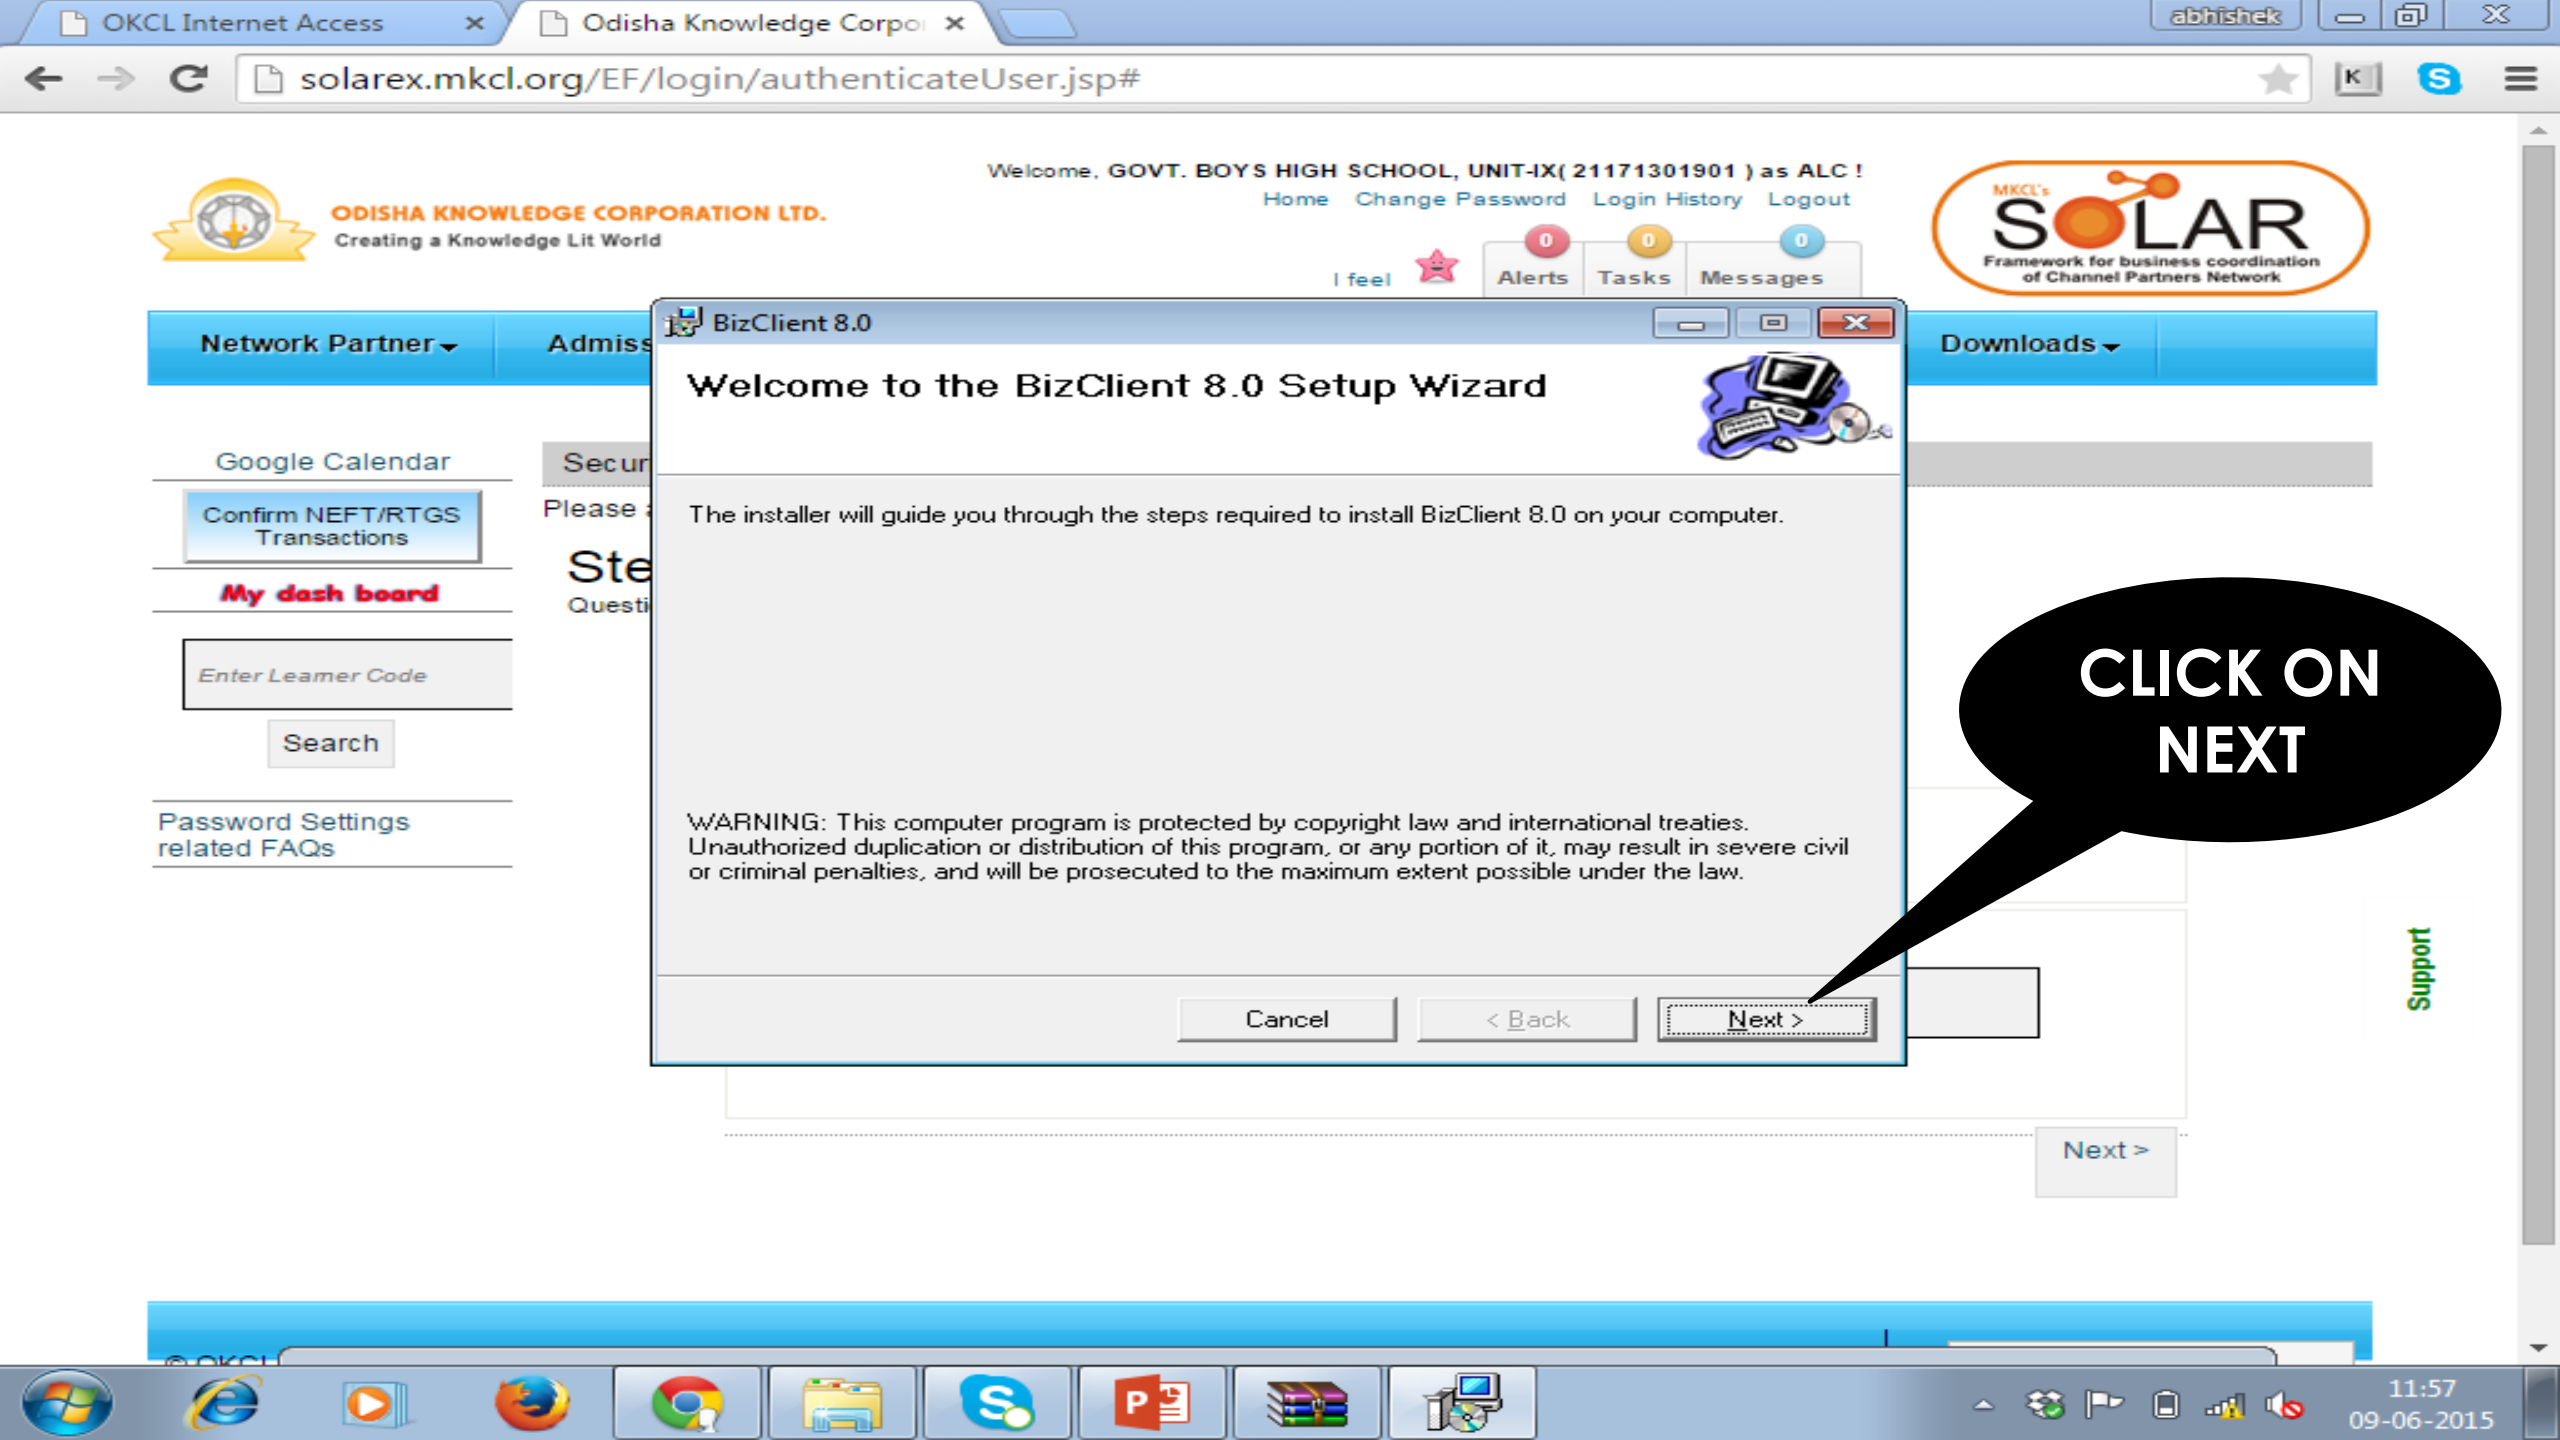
OKCL Internet Access ×
Odisha Knowledge Corpo ×
abhishek

solarex.mkcl.org/EF/login/authenticateUser.jsp#

Welcome, GOVT. BOYS HIGH SCHOOL, UNIT-IX( 21171301901 ) as ALC !
Home Change Password Login History Logout

ODISHA KNOWLEDGE CORPORATION LTD.
Creating a Knowledge Lit World

I feel
0 Alerts
0 Tasks
0 Messages

MKCL's SOLAR
Framework for business coordination of Channel Partners Network

Network Partner
Admiss
Downloads

Google Calendar
Confirm NEFT/RTGS Transactions
My dash board
Enter Learner Code
Search
Password Settings related FAQs

Secur
Please
Ste
Questi

BizClient 8.0

Welcome to the BizClient 8.0 Setup Wizard

The installer will guide you through the steps required to install BizClient 8.0 on your computer.

WARNING: This computer program is protected by copyright law and international treaties. Unauthorized duplication or distribution of this program, or any portion of it, may result in severe civil or criminal penalties, and will be prosecuted to the maximum extent possible under the law.

Cancel
< Back
Next >

CLICK ON NEXT

Support

Next >

© OKCL

11:57
09-06-2015